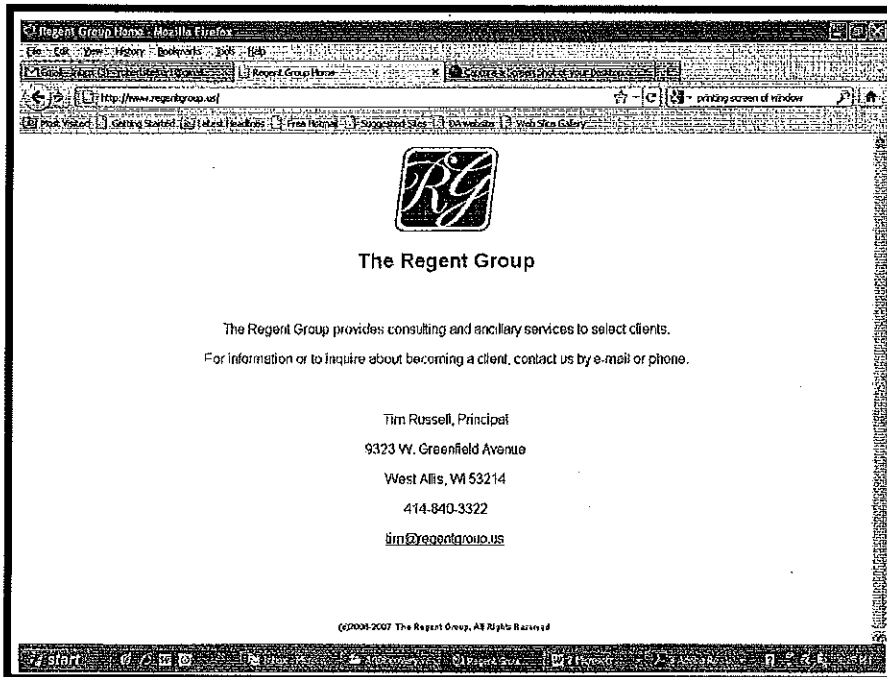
Regent Group Home - Mozilla Firefox

File Edit View History Bookmarks Tools Help

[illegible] | Regent Group Home | Capture a screen shot of your desktop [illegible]

http://www.regentgroup.us/

printing screen of window

Most Visited | Getting Started | Latest Headlines | Free Hotmail | Suggested Sites | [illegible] website | Web Slice Gallery

RG

The Regent Group

The Regent Group provides consulting and ancillary services to select clients.

For information or to inquire about becoming a client, contact us by e-mail or phone.

Tim Russell, Principal

9323 W. Greenfield Avenue

West Allis, WI 53214

414-840-3322

tim@regentgroup.us

(c)2006-2007 The Regent Group, All Rights Reserved

start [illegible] Regent Grou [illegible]